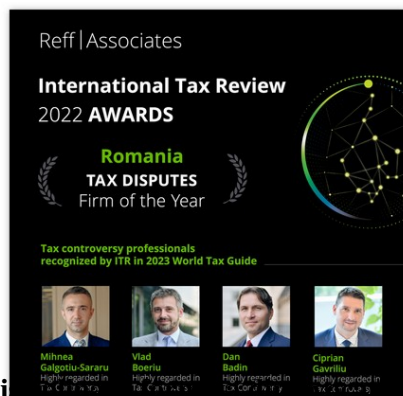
Reff | Associates

International Tax Review 2022 AWARDS

Romania
TAX DISPUTES
Firm of the Year

Tax controversy professionals recognized by ITR in 2023 World Tax Guide

Mihnea Galgotiu-Sararu
Highly regarded in Tax Controversy

Vlad Boeriu
Highly regarded in Tax Controversy

Dan Badin
Highly regarded in Tax Controversy

Ciprian Gavriliu
Highly regarded in Tax Controversy

i